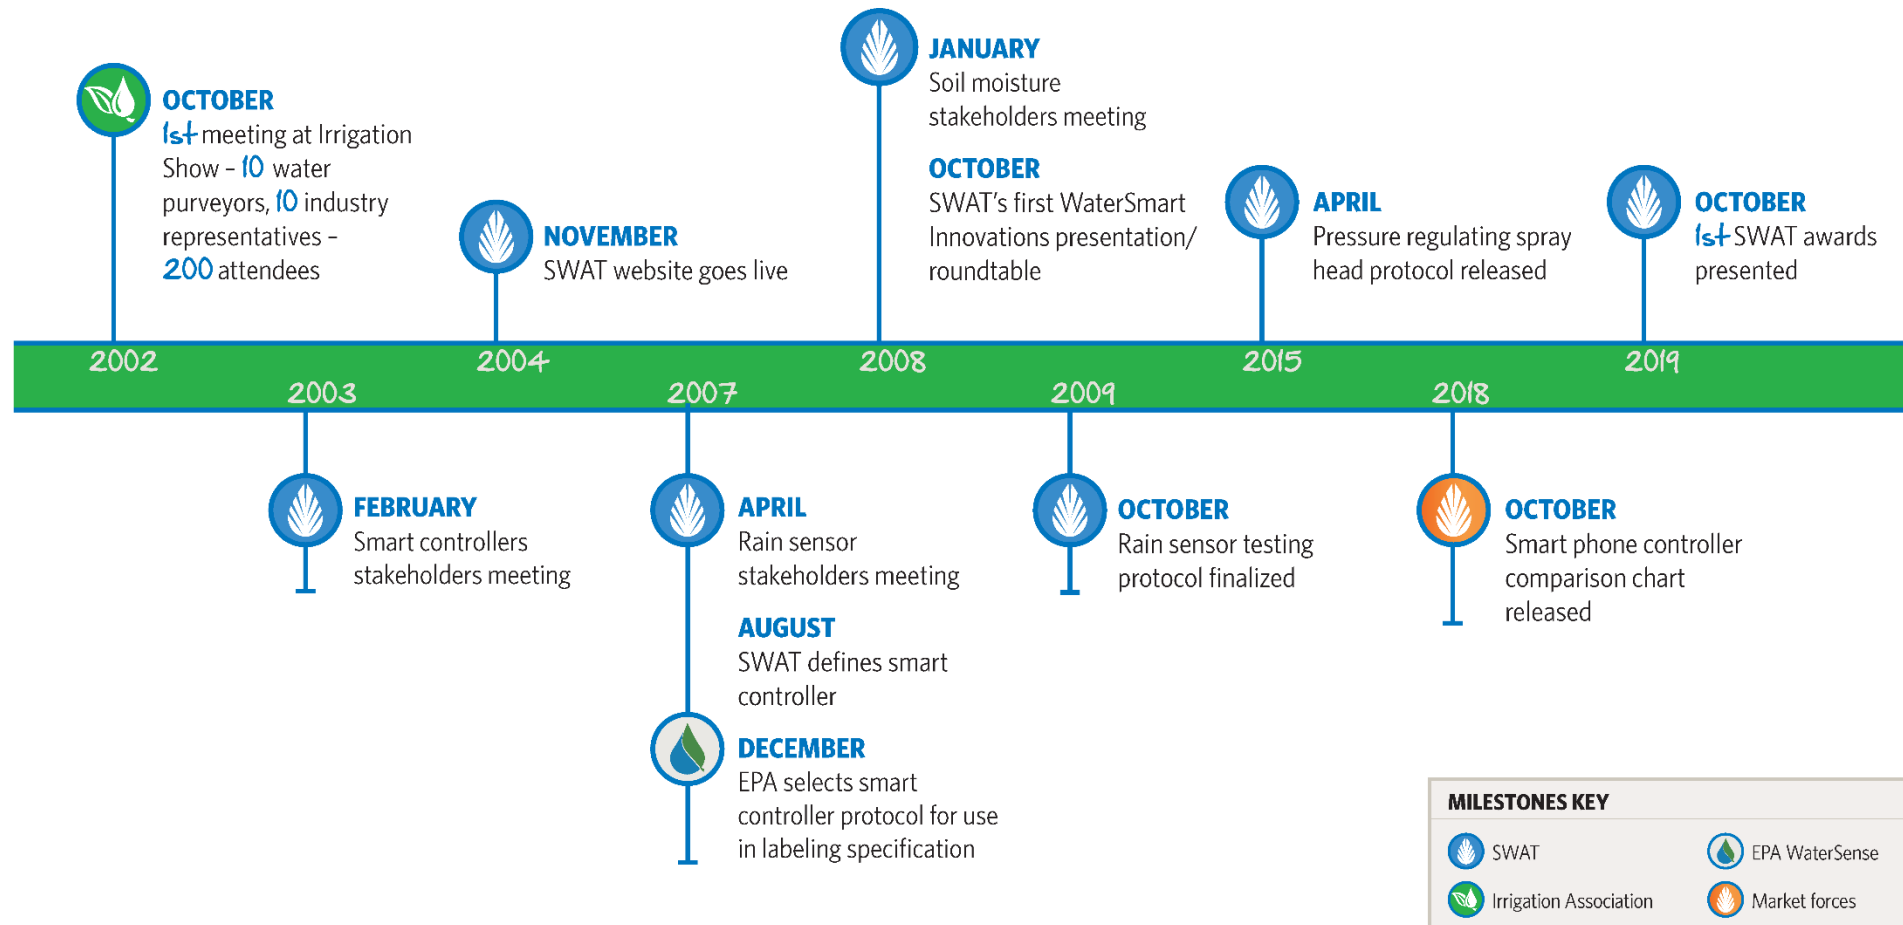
OCTOBER
1st meeting at Irrigation Show - 10 water purveyors, 10 industry representatives - 200 attendees

NOVEMBER
SWAT website goes live

JANUARY
Soil moisture stakeholders meeting

OCTOBER
SWAT's first WaterSmart Innovations presentation/ roundtable

APRIL
Pressure regulating spray head protocol released

OCTOBER
1st SWAT awards presented

2002 2003 2004 2007 2008 2009 2015 2018 2019

FEBRUARY
Smart controllers stakeholders meeting

APRIL
Rain sensor stakeholders meeting

AUGUST
SWAT defines smart controller

DECEMBER
EPA selects smart controller protocol for use in labeling specification

OCTOBER
Rain sensor testing protocol finalized

OCTOBER
Smart phone controller comparison chart released

MILESTONES KEY
SWAT
EPA WaterSense
Irrigation Association
Market forces